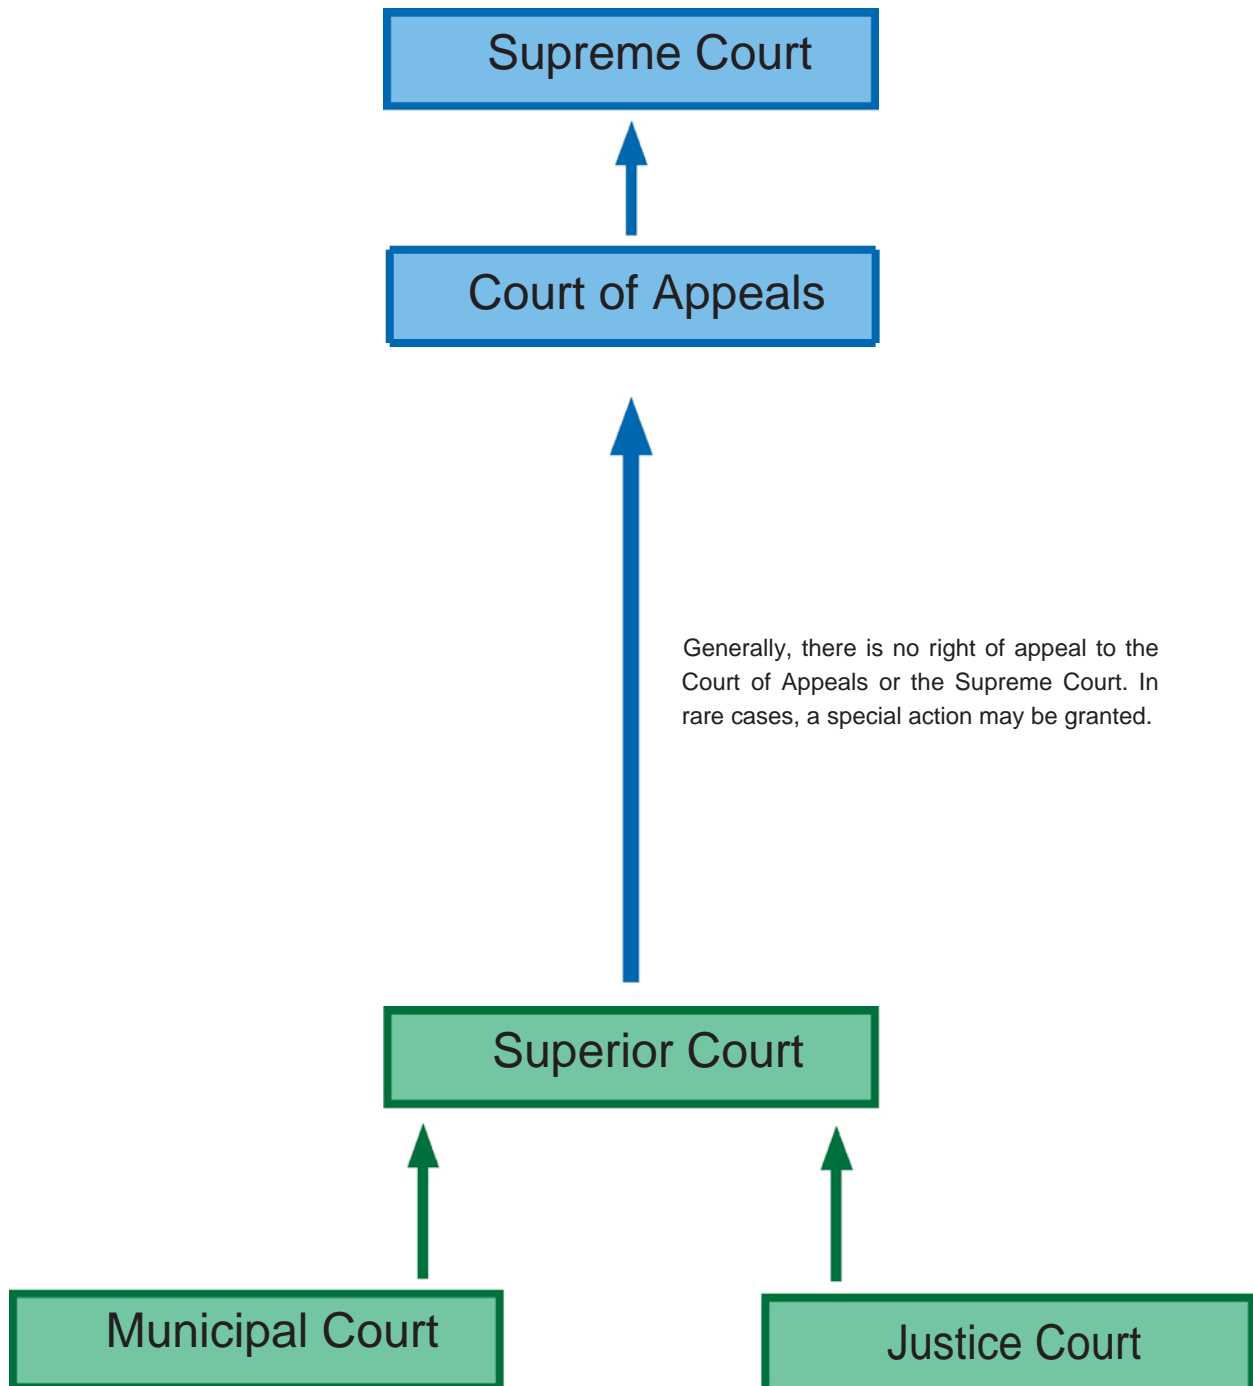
Supreme Court

Court of Appeals

Generally, there is no right of appeal to the Court of Appeals or the Supreme Court. In rare cases, a special action may be granted.

Superior Court

Municipal Court

Justice Court